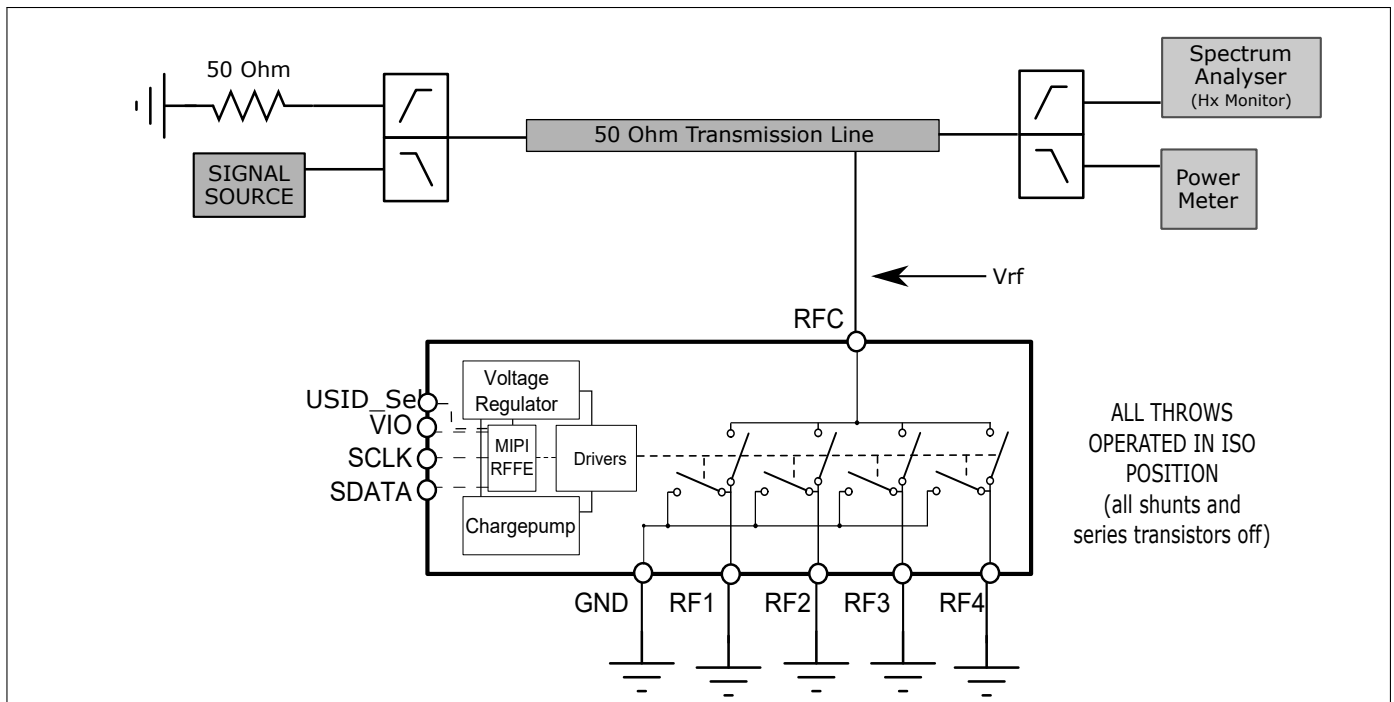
50 Ohm

SIGNAL SOURCE

50 Ohm Transmission Line

Spectrum Analyser (Hx Monitor)

Power Meter

Vrf

RFC

USID_Sel

VIO

SCLK

SDATA

Voltage Regulator

MIPI RFFE

Drivers

Chargepump

ALL THROWS OPERATED IN ISO POSITION (all shunts and series transistors off)

GND

RF1

RF2

RF3

RF4